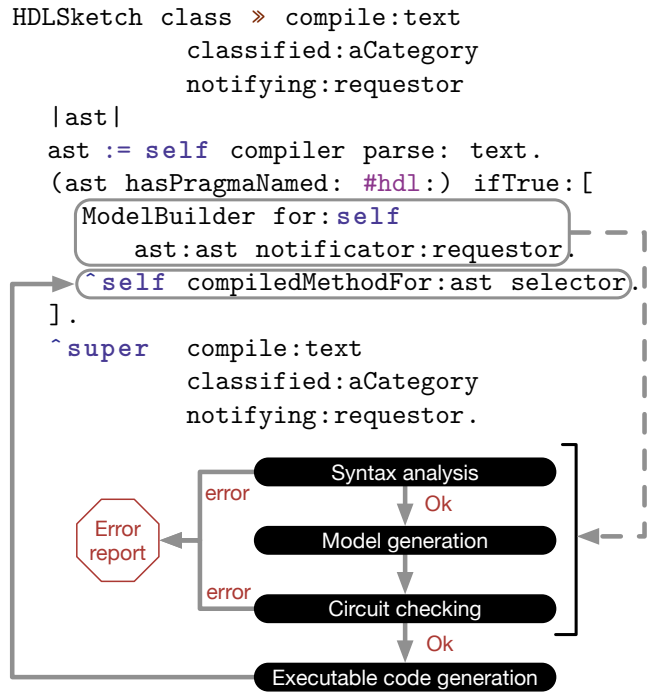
HDLSketch class » compile:text
classified:aCategory
notifying:requestor
|ast|
ast := self compiler parse: text.
(ast hasPragmaNamed: #hdl:) ifTrue:[
ModelBuilder for:self
ast:ast notificator:requestor.
^self compiledMethodFor:ast selector.
].
^super compile:text
classified:aCategory
notifying:requestor.

Syntax analysis
error
Ok
Error report
Model generation
error
Circuit checking
Ok
Executable code generation